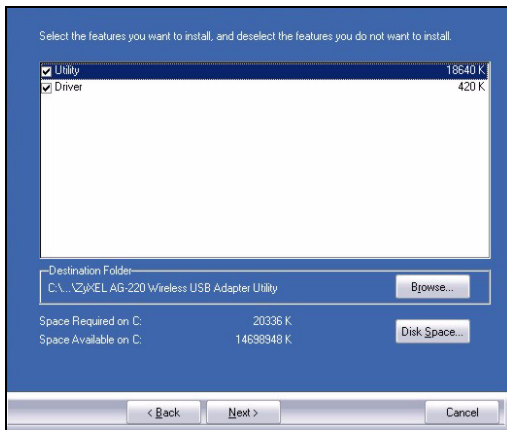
Select the features you want to install, and deselect the features you do not want to install.

Utility 18640 K
Driver 420 K

Destination Folder
C:\...\ZyXEL AG-220 Wireless USB Adapter Utility

Browse...

Space Required on C: 20336 K
Space Available on C: 14698948 K

Disk Space...

< Back
Next >
Cancel